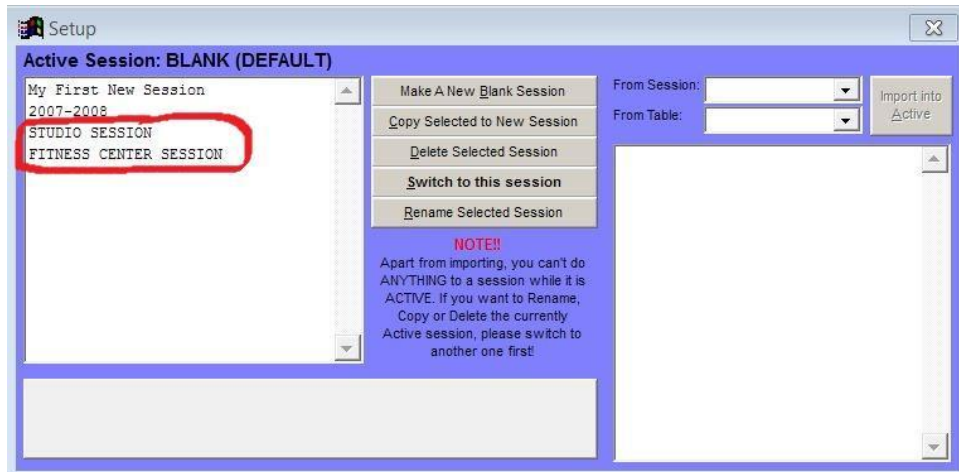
Setup

Active Session: BLANK (DEFAULT)

My First New Session
2007-2008
STUDIO SESSION
FITNESS CENTER SESSION

Make A New Blank Session

Copy Selected to New Session

Delete Selected Session

Switch to this session

Rename Selected Session

NOTE!!
Apart from importing, you can't do ANYTHING to a session while it is ACTIVE. If you want to Rename, Copy or Delete the currently Active session, please switch to another one first!

From Session:

From Table:

Import into Active